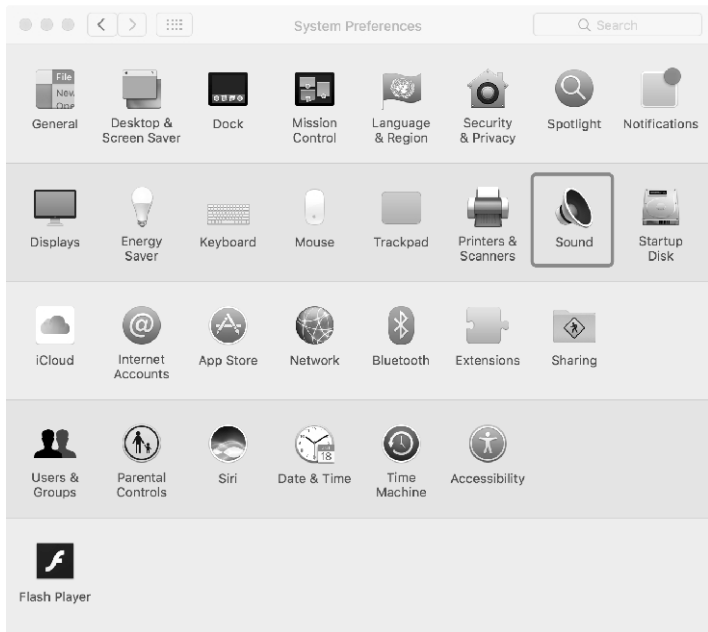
System Preferences

Search

File
New
One

General

Desktop & Screen Saver

Dock

Mission Control

Language & Region

Security & Privacy

Spotlight

Notifications

Displays

Energy Saver

Keyboard

Mouse

Trackpad

Printers & Scanners

Sound

Startup Disk

iCloud

Internet Accounts

App Store

Network

Bluetooth

Extensions

Sharing

Users & Groups

Parental Controls

Siri

18

Date & Time

Time Machine

Accessibility

Flash Player